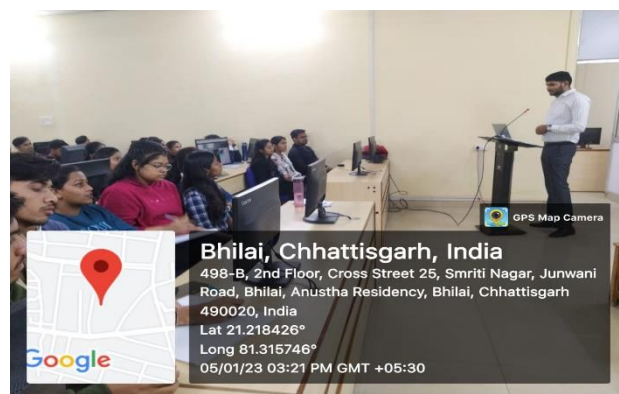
GPS Map Camera

Bhilai, Chhattisgarh, India

498-B, 2nd Floor, Cross Street 25, Smriti Nagar, Junwani Road, Bhilai, Anustha Residency, Bhilai, Chhattisgarh 490020, India

Lat 21.218426°

Long 81.315746°

05/01/23 03:21 PM GMT +05:30

Google